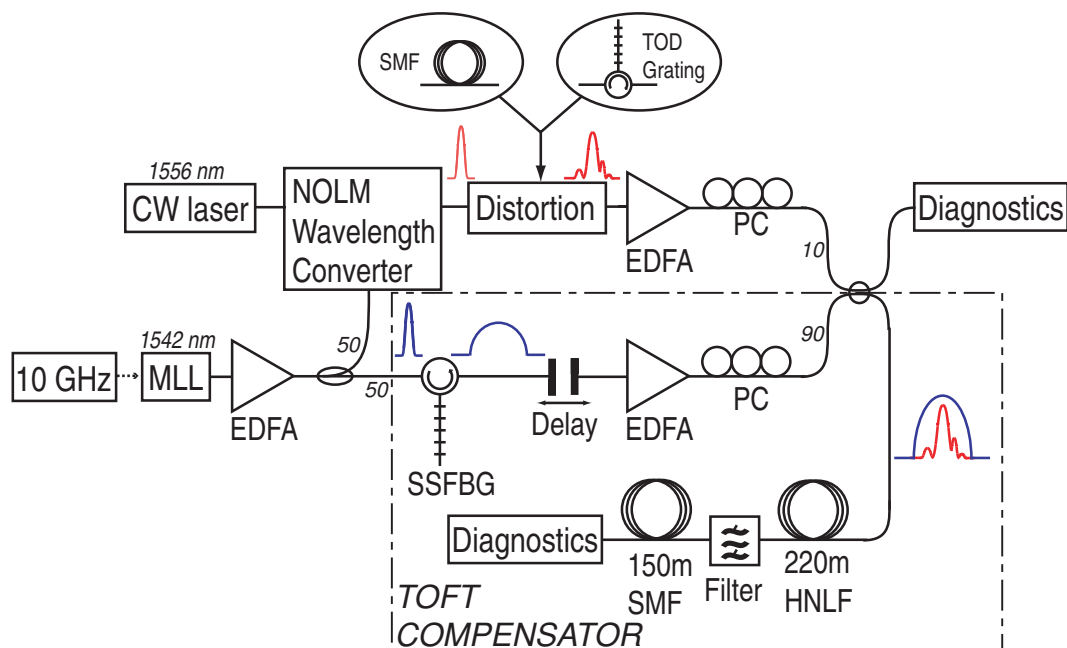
SMF

TOD Grating

1556 nm

CW laser

NOLM Wavelength Converter

Distortion

EDFA

PC

Diagnostics

10

90

10 GHz

1542 nm

MLL

EDFA

50

50

SSFBG

Delay

EDFA

PC

Diagnostics

150m SMF

Filter

220m HNLF

TOFT COMPENSATOR